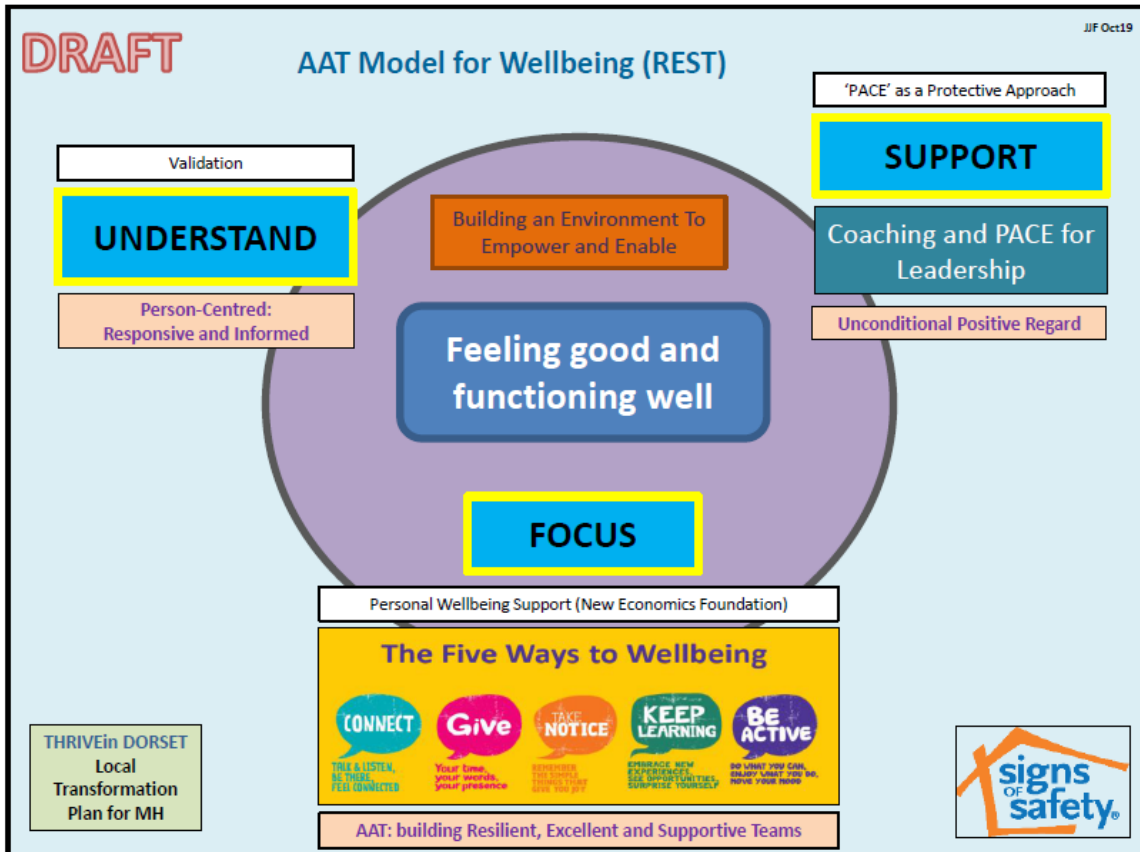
DRAFT

AAT Model for Wellbeing (REST)

JJF Oct19

'PACE' as a Protective Approach

SUPPORT

Coaching and PACE for Leadership

Unconditional Positive Regard

Validation

UNDERSTAND

Person-Centred: Responsive and Informed

Building an Environment To Empower and Enable

Feeling good and functioning well

FOCUS

Personal Wellbeing Support (New Economics Foundation)

The Five Ways to Wellbeing

CONNECT
TALK & LISTEN, BE THERE, FEEL CONNECTED

Give
Your time, your words, your presence

TAKE NOTICE
REMEMBER THE SIMPLE THINGS THAT GIVE YOU JOY

KEEP LEARNING
EMBRACE NEW EXPERIENCES, SEE OPPORTUNITIES, SURPRISE YOURSELF

BE ACTIVE
DO WHAT YOU CAN, ENJOY WHAT YOU DO, MOVE YOUR MOOD

AAT: building Resilient, Excellent and Supportive Teams

THRIVEin DORSET
Local Transformation Plan for MH

signs of safety®